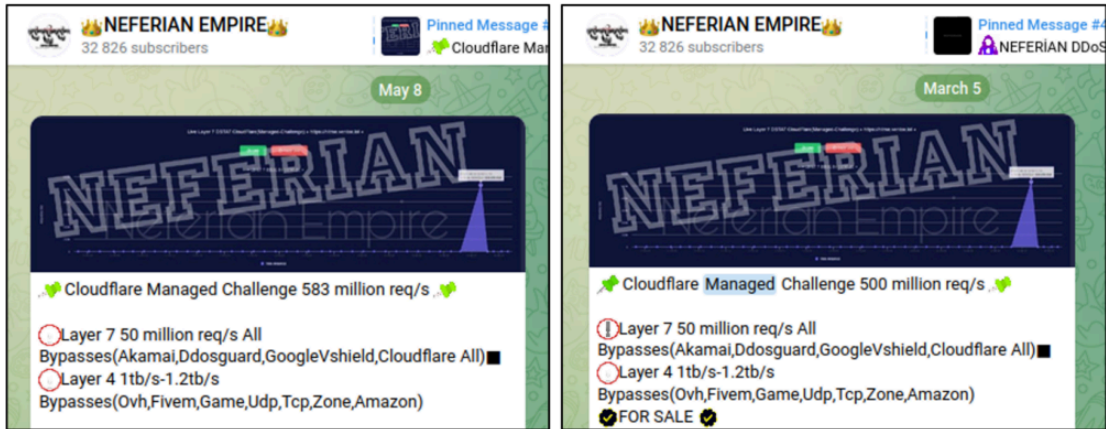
NEFERIAN EMPIRE
32 826 subscribers
Pinned Message #
Cloudflare Ma

May 8

NEFERIAN
Neferian Empire

Cloudflare Managed Challenge 583 million req/s

Layer 7 50 million req/s All Bypasses(Akamai,Ddosguard,GoogleVshield,Cloudflare All)
Layer 4 1tb/s-1.2tb/s Bypasses(Ovh,Fivem,Game,Udp,Tcp,Zone,Amazon)

NEFERIAN EMPIRE
32 826 subscribers
Pinned Message #4
NEFERIAN DDoS

March 5

NEFERIAN
Neferian Empire

Cloudflare Managed Challenge 500 million req/s

Layer 7 50 million req/s All Bypasses(Akamai,Ddosguard,GoogleVshield,Cloudflare All)
Layer 4 1tb/s-1.2tb/s Bypasses(Ovh,Fivem,Game,Udp,Tcp,Zone,Amazon)
FOR SALE